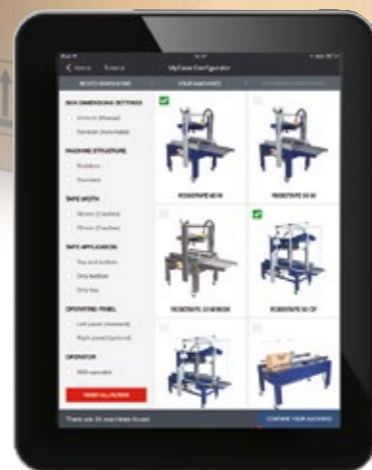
MyTape Configurator

BOX DIMENSIONS SETTINGS
Uniform (Manual)
Random (Automatic)

MACHINE STRUCTURE

TAPE WIDTH

TAPE APPLICATION
Top and bottom
Only bottom
Only top

OPERATING PANEL
Left panel (standard)
Right panel (optional)

OPERATOR
With operator

RESET ALL FILTERS

ROBOTAPE 40 M
ROBOTAPE 50 M
ROBOTAPE 50 CF

There are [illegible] machines found

COMPARE YOUR MACHINES